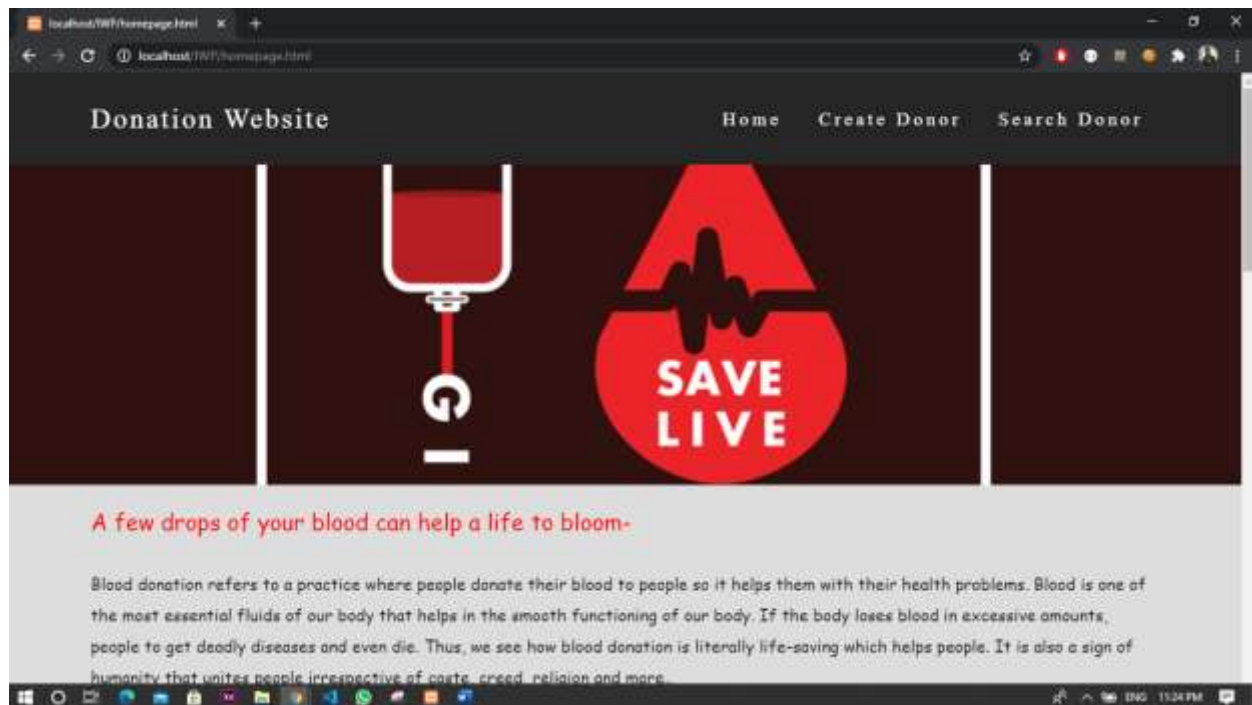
localhost/IWP/homepage.html ×

localhost/IWP/homepage.html

Donation Website

Home Create Donor Search Donor

G I

SAVE LIVE

A few drops of your blood can help a life to bloom-

Blood donation refers to a practice where people donate their blood to people so it helps them with their health problems. Blood is one of the most essential fluids of our body that helps in the smooth functioning of our body. If the body loses blood in excessive amounts, people to get deadly diseases and even die. Thus, we see how blood donation is literally life-saving which helps people. It is also a sign of humanity that unites people irrespective of caste, creed, religion and more.

ENG 11:24 PM